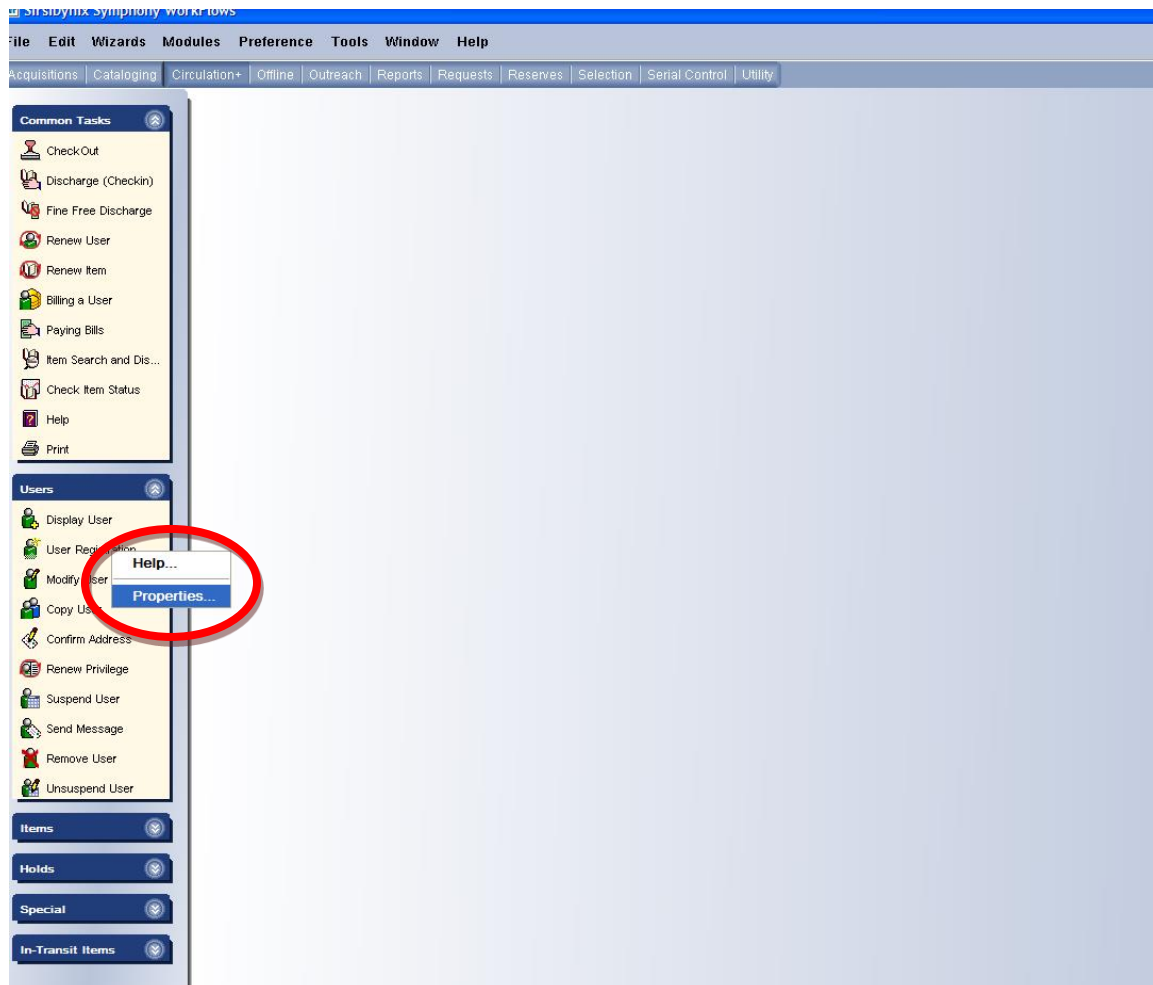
SirsiDynix Symphony WorkFlows

ile Edit Wizards Modules Preference Tools Window Help

Acquisitions | Cataloging | Circulation+ | Offline | Outreach | Reports | Requests | Reserves | Selection | Serial Control | Utility

Common Tasks

Check Out
Discharge (Checkin)
Fine Free Discharge
Renew User
Renew Item
Billing a User
Paying Bills
Item Search and Dis...
Check Item Status
Help
Print

Users

Display User
User Regi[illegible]
Modify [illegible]ser
Copy Us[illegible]
Confirm Address
Renew Privilege
Suspend User
Send Message
Remove User
Unsuspend User

Help...
Properties...

Items

Holds

Special

In-Transit Items